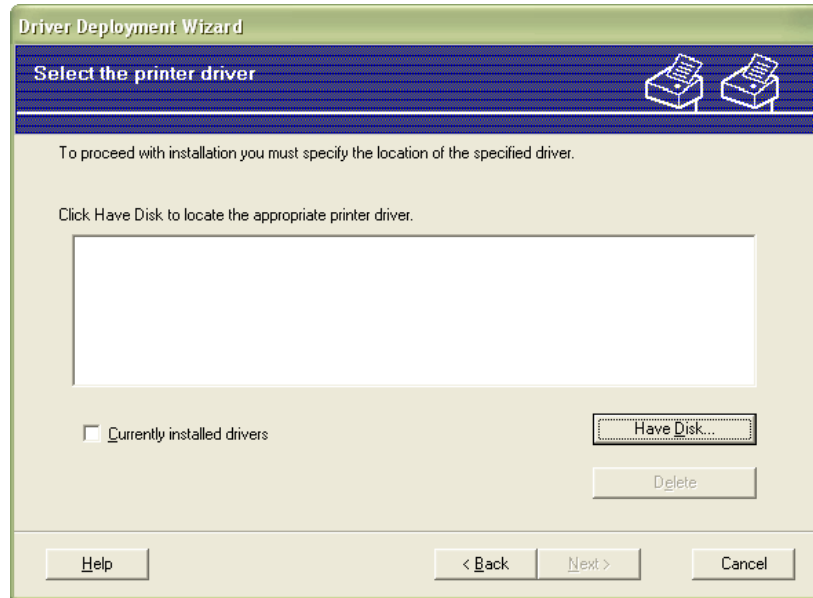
Driver Deployment Wizard

Select the printer driver

To proceed with installation you must specify the location of the specified driver.

Click Have Disk to locate the appropriate printer driver.

Currently installed drivers

Have Disk...

Delete

Help

< Back

Next >

Cancel